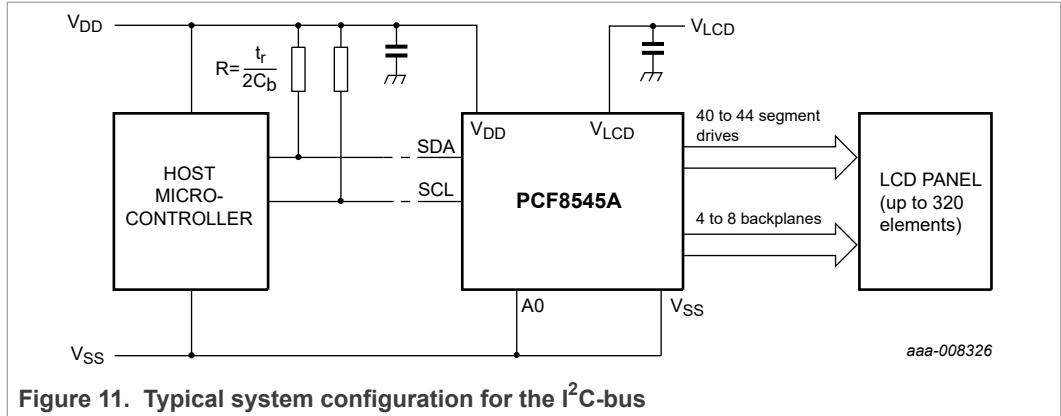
$V_{DD}$

$R = \frac{t_r}{2C_b}$

$V_{LCD}$

$V_{DD}$

$V_{LCD}$

40 to 44 segment drives

HOST MICRO-CONTROLLER

SDA

SCL

PCF8545A

4 to 8 backplanes

LCD PANEL (up to 320 elements)

A0

$V_{SS}$

$V_{SS}$

aaa-008326

Figure 11. Typical system configuration for the $I^2C$-bus